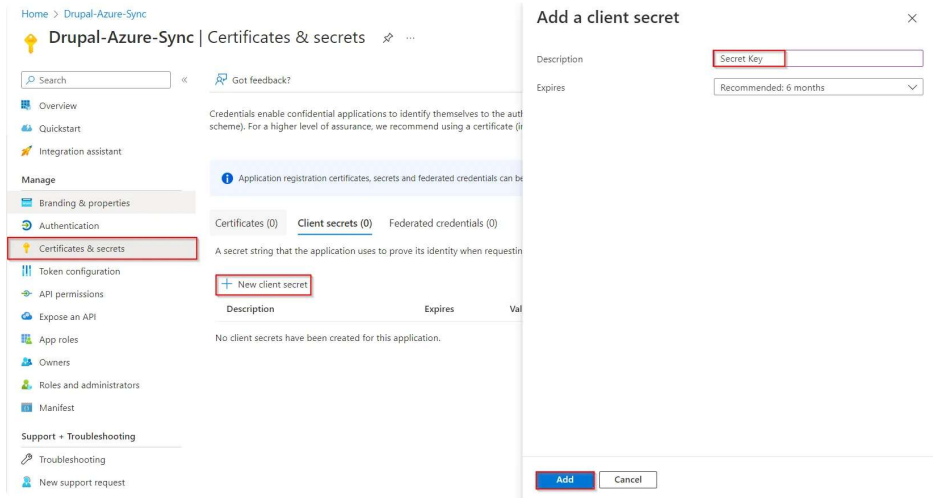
Home > Drupal-Azure-Sync

Drupal-Azure-Sync | Certificates & secrets

Search

Overview
Quickstart
Integration assistant

Manage
Branding & properties
Authentication
Certificates & secrets
Token configuration
API permissions
Expose an API
App roles
Owners
Roles and administrators
Manifest

Support + Troubleshooting
Troubleshooting
New support request

Got feedback?

Credentials enable confidential applications to identify themselves to the auth scheme). For a higher level of assurance, we recommend using a certificate (i

Application registration certificates, secrets and federated credentials can be

Certificates (0) Client secrets (0) Federated credentials (0)

A secret string that the application uses to prove its identity when requestin

+ New client secret

| Description | Expires | Val |
|---|---|---|
| No client secrets have been created for this application. | | |

Add a client secret

Description Secret Key

Expires Recommended: 6 months

Add Cancel